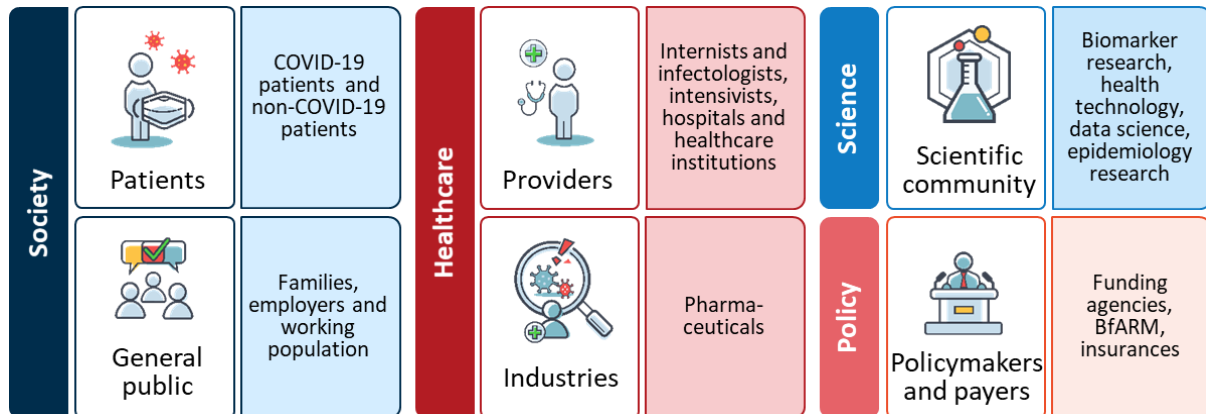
Society

Patients

COVID-19 patients and non-COVID-19 patients

General public

Families, employers and working population

Healthcare

Providers

Internists and infectologists, intensivists, hospitals and healthcare institutions

Industries

Pharmaceuticals

Science

Scientific community

Biomarker research, health technology, data science, epidemiology research

Policy

Policymakers and payers

Funding agencies, BfARM, insurances